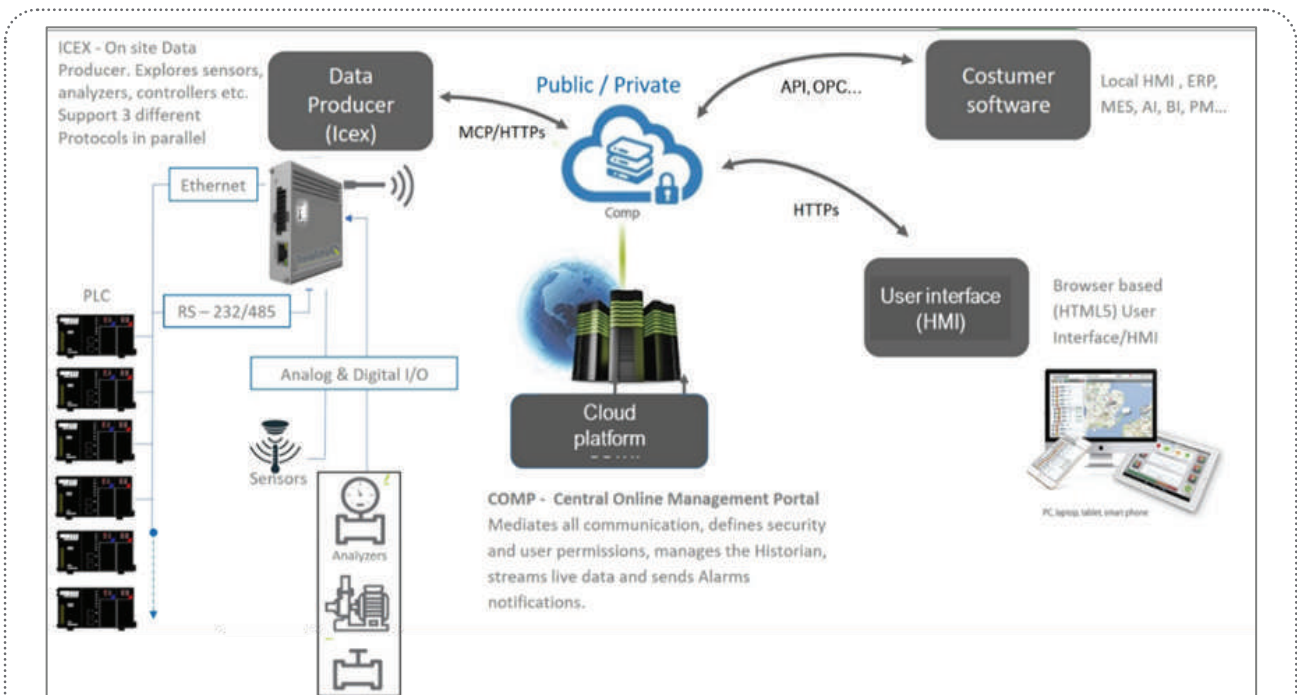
ICEX - On site Data Producer. Explores sensors, analyzers, controllers etc. Support 3 different Protocols in parallel

Data Producer (Icex)

Public / Private

API, OPC...

Costumer software

Local HMI , ERP, MES, AI, BI, PM...

MCP/HTTPs

Comp

HTTPs

Ethernet

PLC

RS – 232/485

Analog & Digital I/O

Sensors

Analyzers

User interface (HMI)

Browser based (HTML5) User Interface/HMI

Cloud platform

COMP - Central Online Management Portal
Mediates all communication, defines security and user permissions, manages the Historian, streams live data and sends Alarms notifications.

PC, laptop, tablet, smart phone